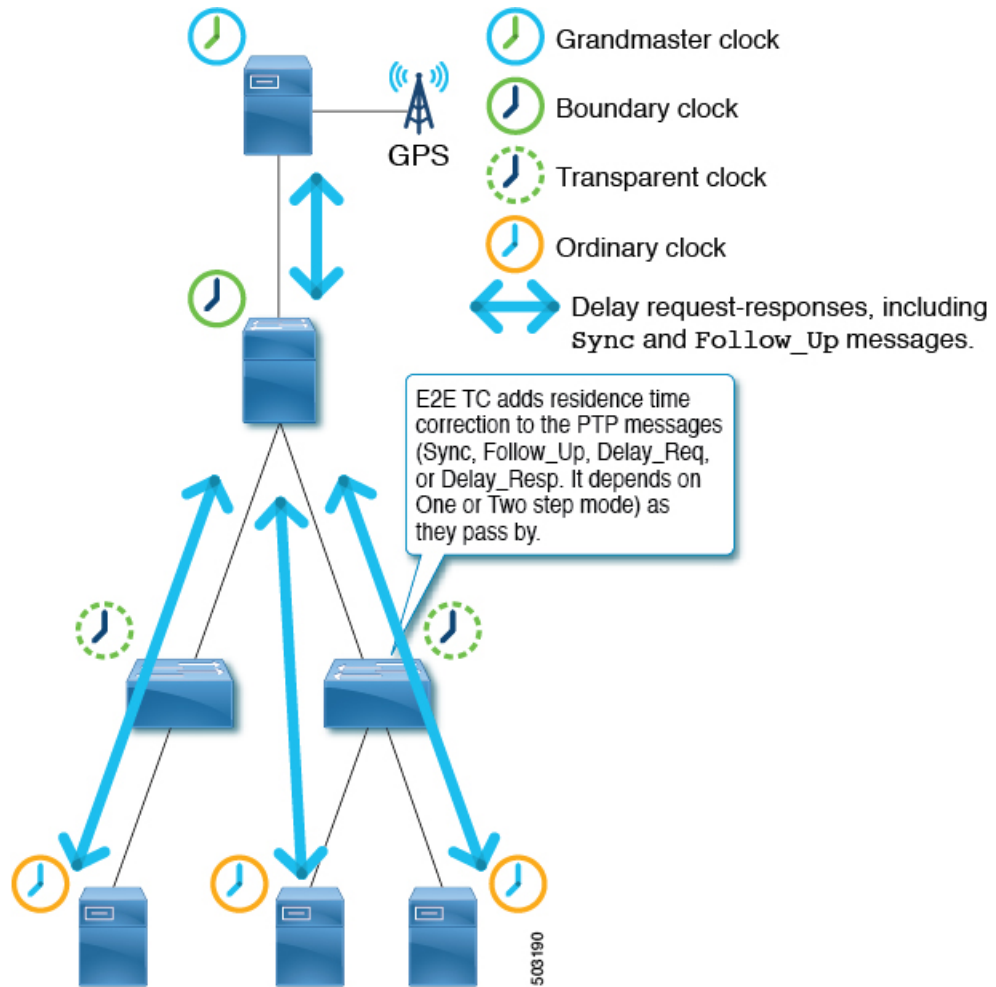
GPS

Grandmaster clock

Boundary clock

Transparent clock

Ordinary clock

Delay request-responses, including Sync and Follow_Up messages.

E2E TC adds residence time correction to the PTP messages (Sync, Follow_Up, Delay_Req, or Delay_Resp. It depends on One or Two step mode) as they pass by.

503190